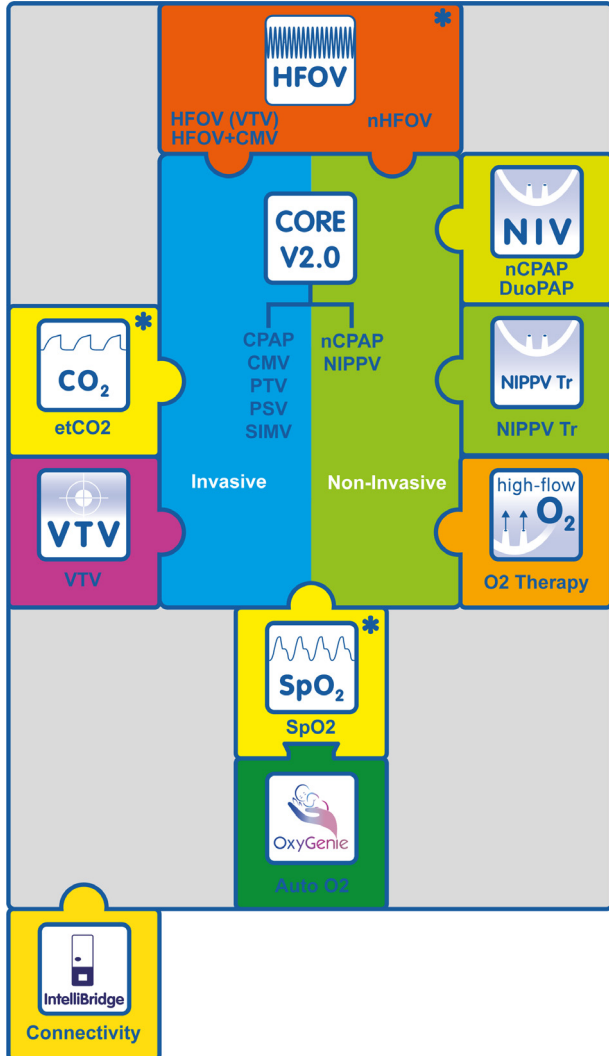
HFOV
*
HFOV (VTV)
HFOV+CMV
nHFOV

CORE
V2.0

CPAP
CMV
PTV
PSV
SIMV

nCPAP
NIPPV

Invasive

Non-Invasive

NIV
nCPAP
DuoPAP

NIPPV Tr
NIPPV Tr

$CO_2$
*
etCO2

VTV
VTV

high-flow
$O_2$
O2 Therapy

$SpO_2$
*
SpO2

OxyGenie
Auto O2

IntelliBridge
Connectivity